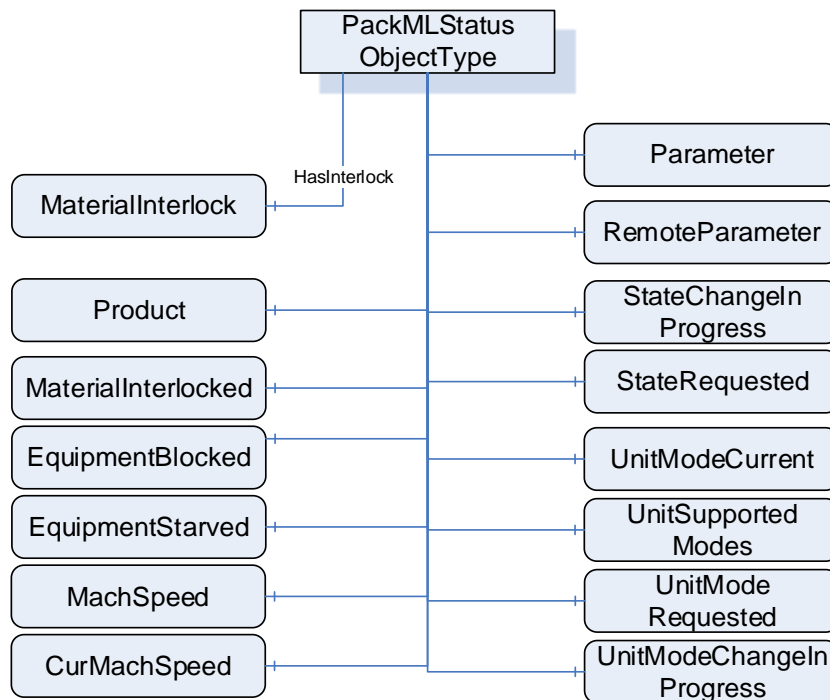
PackMLStatus ObjectType

HasInterlock

MaterialInterlock

Parameter

RemoteParameter

Product

StateChangeIn Progress

MaterialInterlocked

StateRequested

EquipmentBlocked

UnitModeCurrent

EquipmentStarved

UnitSupported Modes

MachSpeed

UnitMode Requested

CurMachSpeed

UnitModeChangeIn Progress